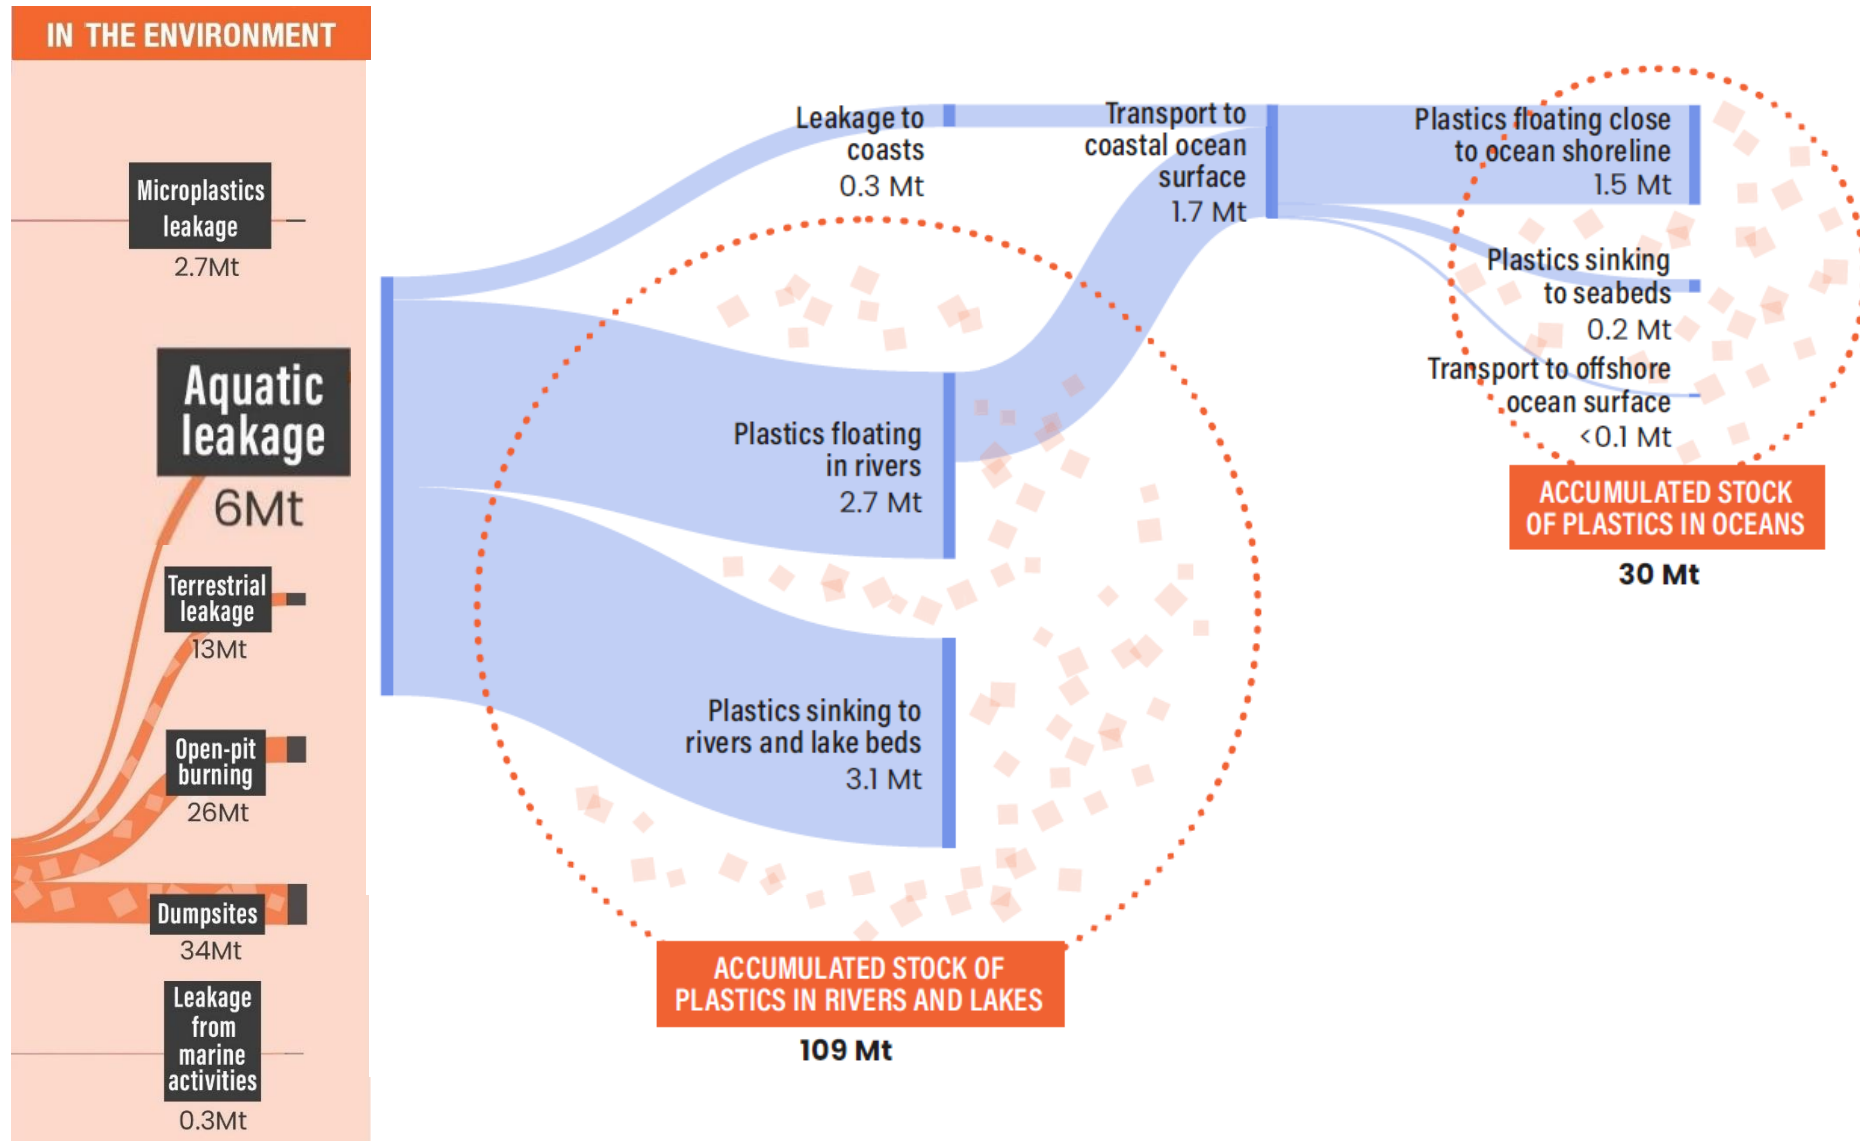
IN THE ENVIRONMENT

Microplastics leakage
2.7Mt

Aquatic leakage
6Mt

Terrestrial leakage
13Mt

Open-pit burning
26Mt

Dumpsites
34Mt

Leakage from marine activities
0.3Mt

Leakage to coasts
0.3 Mt

Transport to coastal ocean surface
1.7 Mt

Plastics floating close to ocean shoreline
1.5 Mt

Plastics sinking to seabeds
0.2 Mt

Transport to offshore ocean surface
<0.1 Mt

Plastics floating in rivers
2.7 Mt

Plastics sinking to rivers and lake beds
3.1 Mt

ACCUMULATED STOCK OF PLASTICS IN OCEANS
30 Mt

ACCUMULATED STOCK OF PLASTICS IN RIVERS AND LAKES
109 Mt